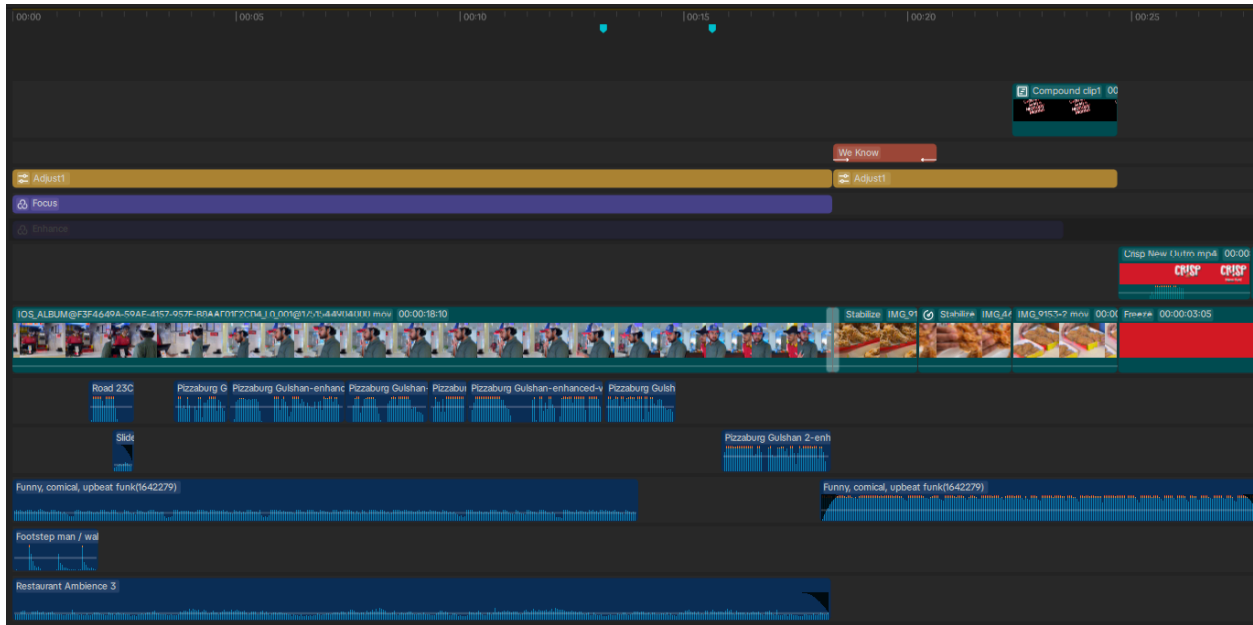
00:00
00:05
00:10
00:15
00:20
00:25

Compound clip1 00

We Know

Adjust1

Adjust1

Focus

Enhance

Crisp New Outro.mp4 00:00

IOS_ALBUM@F3F4649A-59AF-4157-957F-B8AAE01F2CD4_L0_001@1/5t-44904000.mov 00:00:18:10

Stabilize IMG_91

Stabilize IMG_4

IMG_9153-2.mov 00:0

Freeze 00:00:03:05

Road 23C

Pizzaburg G

Pizzaburg Gulshan-enhanc

Pizzaburg Gulshan-

Pizzabu

Pizzaburg Gulshan-enhanced-v

Pizzaburg Gulsh

Slide

Pizzaburg Gulshan 2-enh

Funny, comical, upbeat funk(1642279)

Funny, comical, upbeat funk(1642279)

Footstep man / wal

Restaurant Ambience 3